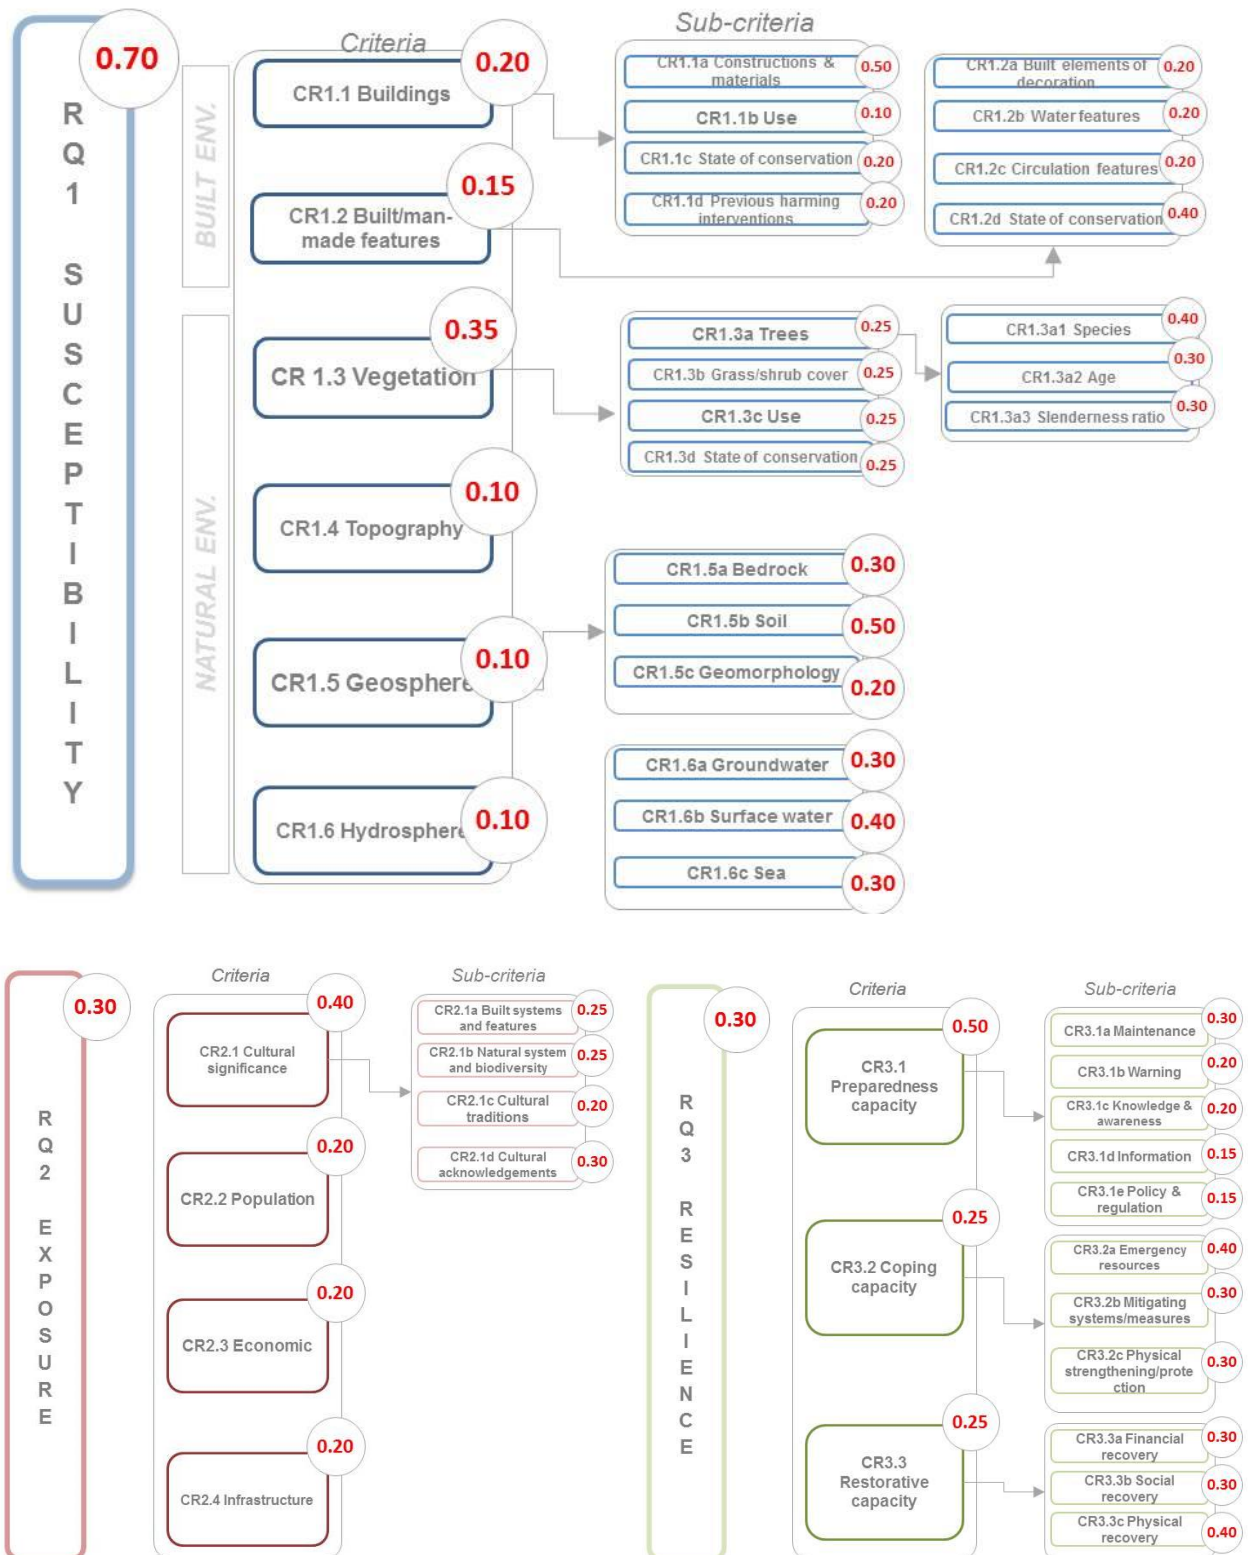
0.70

RQ1 SUSCEPTIBILITY

BUILT ENV.

NATURAL ENV.

Criteria

Sub-criteria

CR1.1 Buildings 0.20

CR1.2 Built/man-made features 0.15

CR 1.3 Vegetation 0.35

CR1.4 Topography 0.10

CR1.5 Geosphere 0.10

CR1.6 Hydrosphere 0.10

CR1.1a Constructions & materials 0.50
CR1.1b Use 0.10
CR1.1c State of conservation 0.20
CR1.1d Previous harming interventions 0.20

CR1.2a Built elements of decoration 0.20
CR1.2b Water features 0.20
CR1.2c Circulation features 0.20
CR1.2d State of conservation 0.40

CR1.3a Trees 0.25
CR1.3b Grass/shrub cover 0.25
CR1.3c Use 0.25
CR1.3d State of conservation 0.25

CR1.3a1 Species 0.40
CR1.3a2 Age 0.30
CR1.3a3 Slenderness ratio 0.30

CR1.5a Bedrock 0.30
CR1.5b Soil 0.50
CR1.5c Geomorphology 0.20

CR1.6a Groundwater 0.30
CR1.6b Surface water 0.40
CR1.6c Sea 0.30

0.30

RQ2 EXPOSURE

Criteria

Sub-criteria

CR2.1 Cultural significance 0.40
CR2.2 Population 0.20
CR2.3 Economic 0.20
CR2.4 Infrastructure 0.20

CR2.1a Built systems and features 0.25
CR2.1b Natural system and biodiversity 0.25
CR2.1c Cultural traditions 0.20
CR2.1d Cultural acknowledgements 0.30

0.30

RQ3 RESILIENCE

Criteria

Sub-criteria

CR3.1 Preparedness capacity 0.50
CR3.2 Coping capacity 0.25
CR3.3 Restorative capacity 0.25

CR3.1a Maintenance 0.30
CR3.1b Warning 0.20
CR3.1c Knowledge & awareness 0.20
CR3.1d Information 0.15
CR3.1e Policy & regulation 0.15

CR3.2a Emergency resources 0.40
CR3.2b Mitigating systems/measures 0.30
CR3.2c Physical strengthening/protection 0.30

CR3.3a Financial recovery 0.30
CR3.3b Social recovery 0.30
CR3.3c Physical recovery 0.40